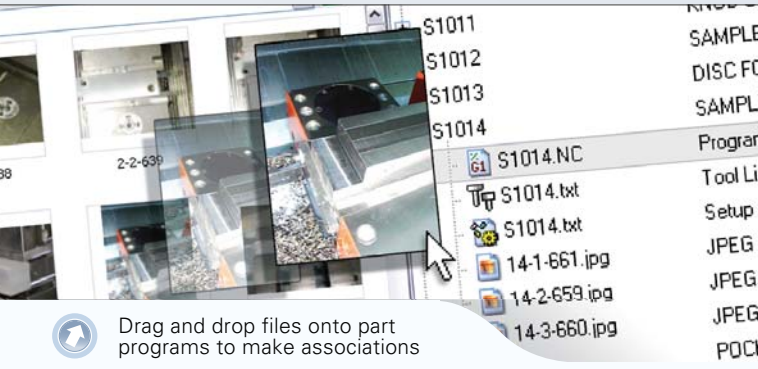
S1011
S1012
S1013
S1014
S1014.NC
S1014.txt
S1014.txt
14-1-661.jpg
14-2-659.jpg
14-3-660.jpg
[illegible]
SAMPLE
DISC FO
SAMPL
Program
Tool Li
Setup
JPEG
JPEG
JPEG
POCI
38
2-2-639
G1
Drag and drop files onto part programs to make associations